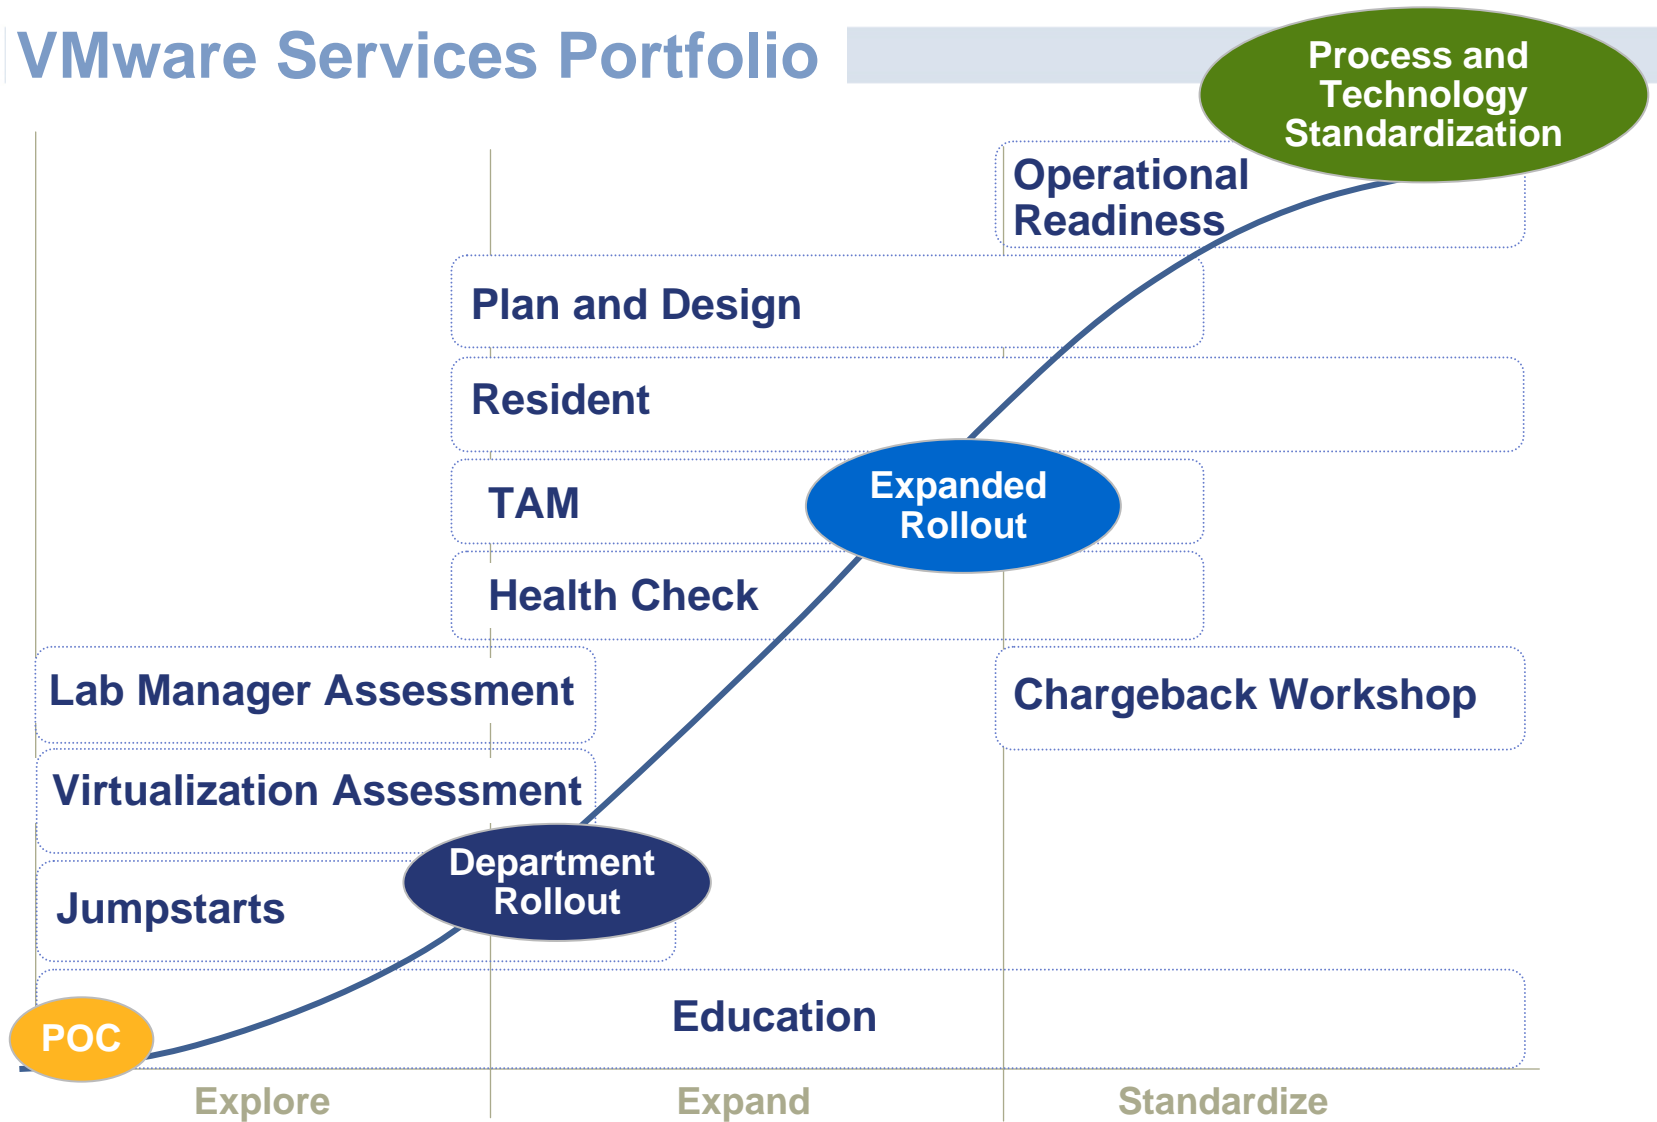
VMware Services Portfolio

Process and Technology Standardization

Operational Readiness

Plan and Design

Resident

TAM

Expanded Rollout

Health Check

Lab Manager Assessment

Chargeback Workshop

Virtualization Assessment

Department Rollout

Jumpstarts

Education

POC

Explore

Expand

Standardize